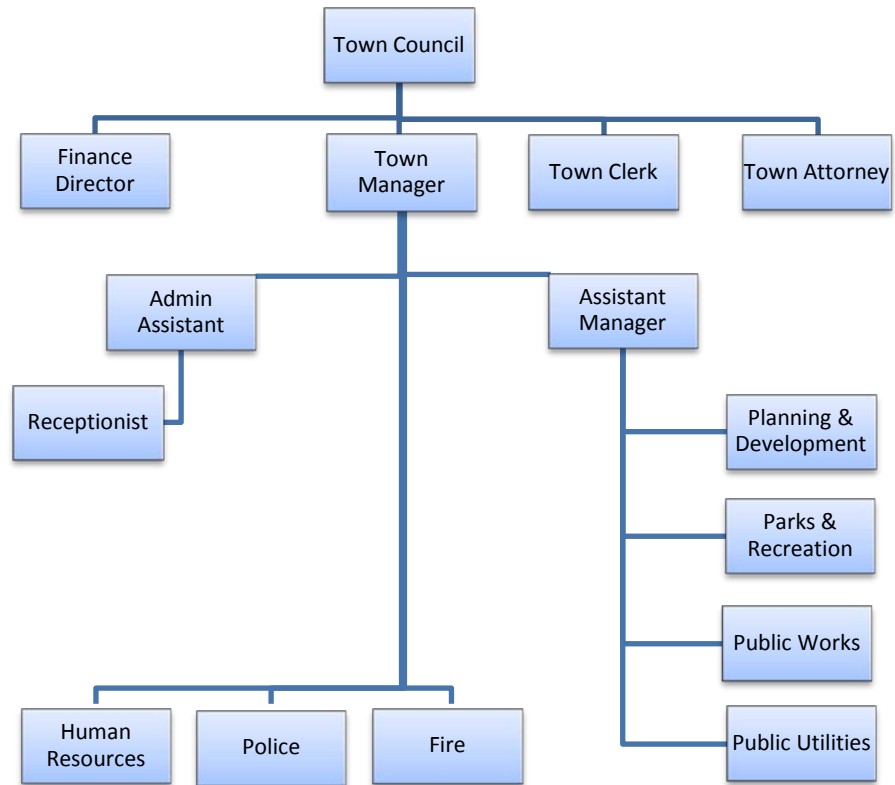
Town Council

Finance Director

Town Manager

Town Clerk

Town Attorney

Admin Assistant

Assistant Manager

Receptionist

Planning & Development

Parks & Recreation

Public Works

Public Utilities

Human Resources

Police

Fire